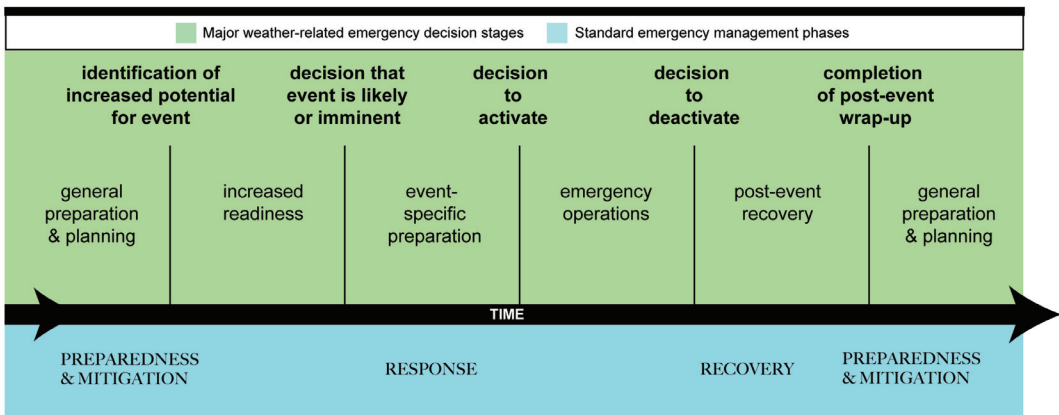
Major weather-related emergency decision stages
Standard emergency management phases

identification of increased potential for event

decision that event is likely or imminent

decision to activate

decision to deactivate

completion of post-event wrap-up

general preparation & planning

increased readiness

event-specific preparation

emergency operations

post-event recovery

general preparation & planning

TIME

PREPAREDNESS & MITIGATION

RESPONSE

RECOVERY

PREPAREDNESS & MITIGATION